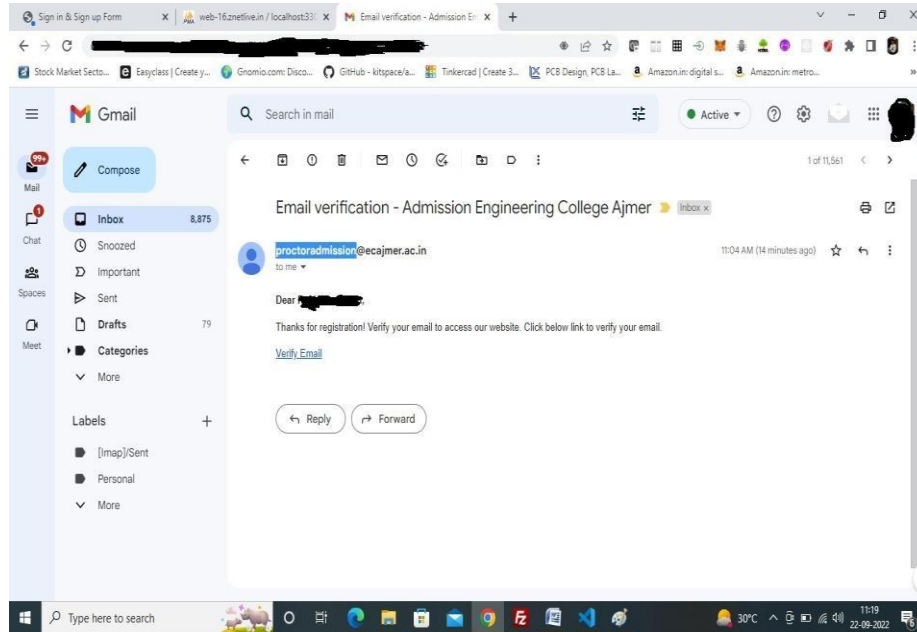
Sign in & Sign up Form
web-16.znetlive.in / localhost:33(
Email verification - Admission En

Stock Market Secto... Easyclass | Create y... Gnomio.com: Disco... GitHub - kitspace/a... Tinkercad | Create 3... PCB Design, PCB La... Amazon.in: digital s... Amazon.in: metro...

Gmail
Search in mail
Active
99+
Mail
Chat
Spaces
Meet

Compose
Inbox 8,875
Snoozed
Important
Sent
Drafts 79
Categories
More

Labels +
[Imap]/Sent
Personal
More

1 of 11,561

Email verification - Admission Engineering College Ajmer Inbox x

proctoradmission@ecajmer.ac.in
to me
11:04 AM (14 minutes ago)

Dear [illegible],

Thanks for registration! Verify your email to access our website. Click below link to verify your email.

Verify Email

Reply
Forward

Type here to search
30°C
11:19
22-09-2022